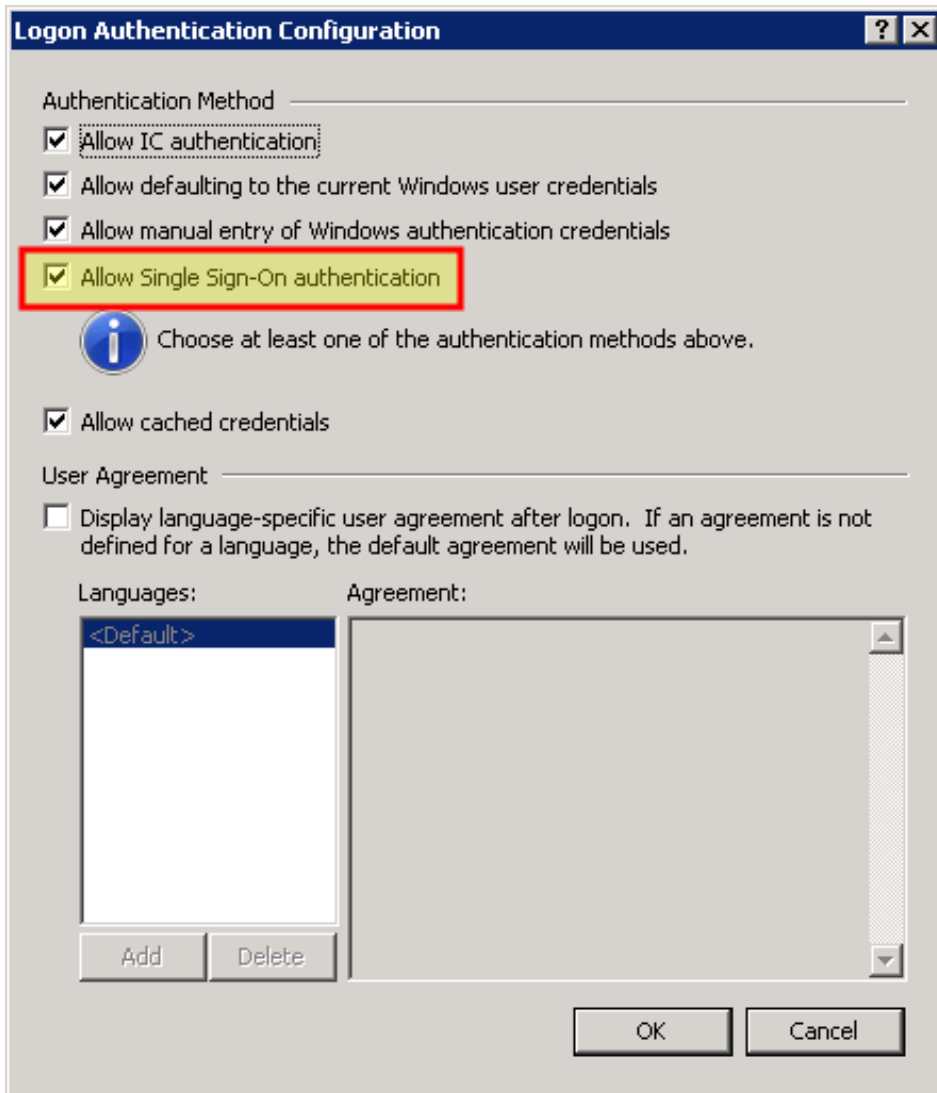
Logon Authentication Configuration

?

Authentication Method

Allow IC authentication

Allow defaulting to the current Windows user credentials

Allow manual entry of Windows authentication credentials

Allow Single Sign-On authentication

Choose at least one of the authentication methods above.

Allow cached credentials

User Agreement

Display language-specific user agreement after logon. If an agreement is not defined for a language, the default agreement will be used.

Languages:

Agreement:

<Default>

Add

Delete

OK

Cancel